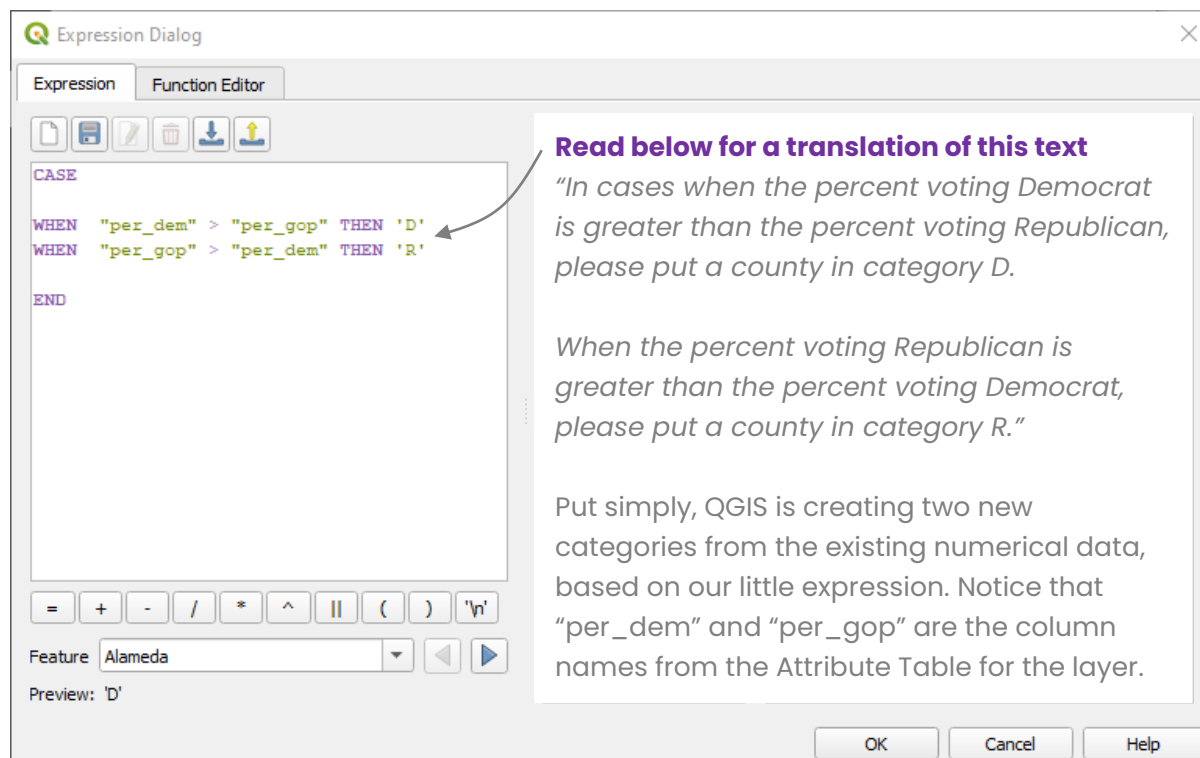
Expression Dialog

Expression | Function Editor

CASE

WHEN "per_dem" > "per_gop" THEN 'D'
WHEN "per_gop" > "per_dem" THEN 'R'

END

= + - / * ^ || ( ) '\n'

Feature Alameda

Preview: 'D'

Read below for a translation of this text

"In cases when the percent voting Democrat is greater than the percent voting Republican, please put a county in category D.

When the percent voting Republican is greater than the percent voting Democrat, please put a county in category R."

Put simply, QGIS is creating two new categories from the existing numerical data, based on our little expression. Notice that "per_dem" and "per_gop" are the column names from the Attribute Table for the layer.

OK Cancel Help